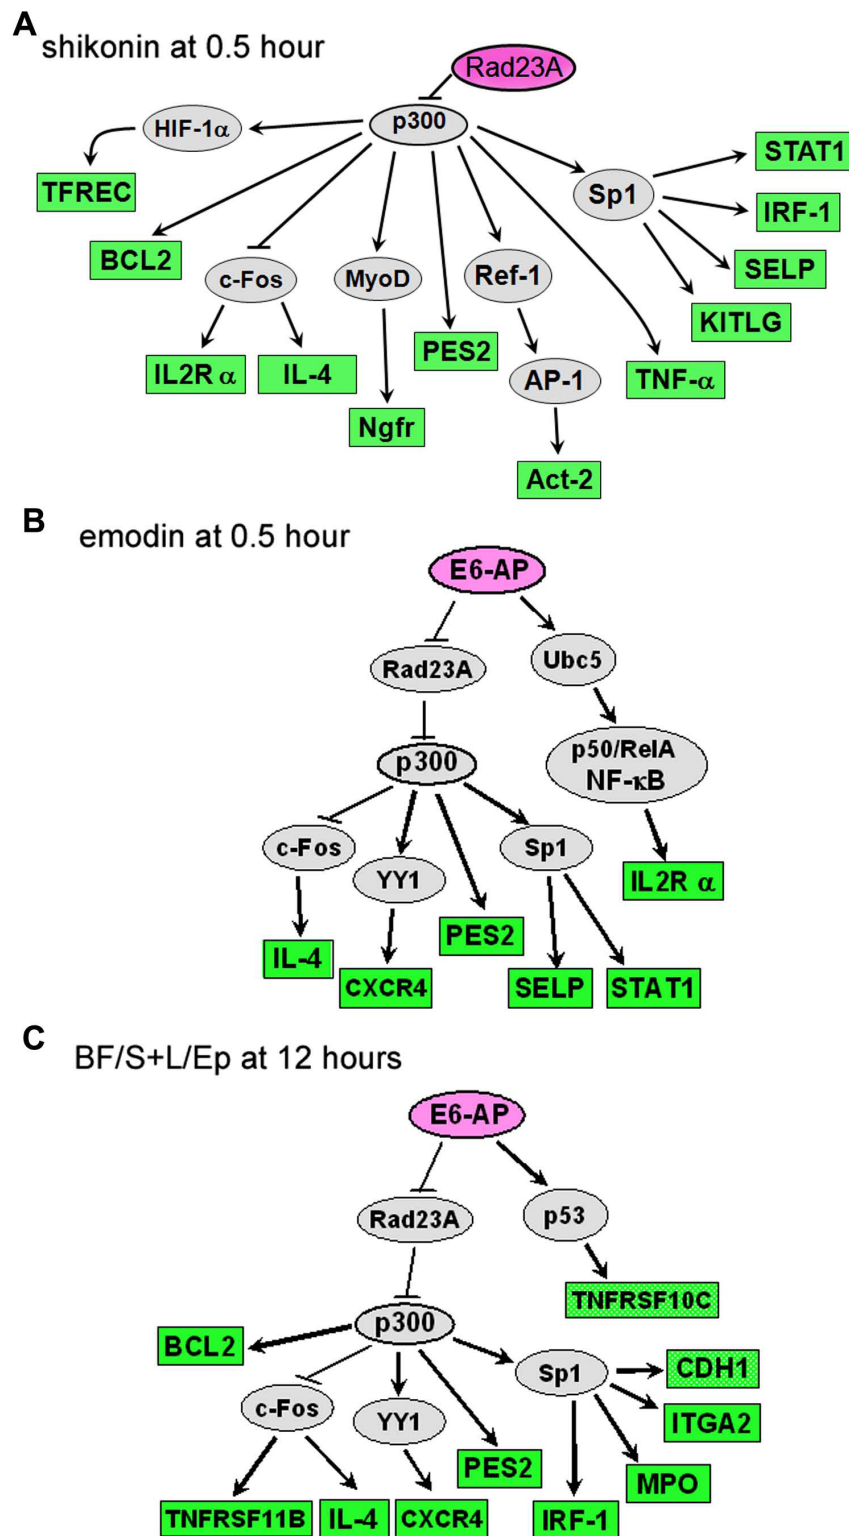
A shikonin at 0.5 hour

Rad23A

p300

HIF-1α

TFREC

BCL2

c-Fos

MyoD

PES2

Ref-1

Sp1

STAT1

IRF-1

SELP

KITLG

TNF-α

IL2R α

IL-4

Ngfr

AP-1

Act-2

B emodin at 0.5 hour

E6-AP

Rad23A

Ubc5

p300

p50/RelA NF-κB

c-Fos

YY1

PES2

Sp1

IL2R α

IL-4

CXCR4

SELP

STAT1

C BF/S+L/Ep at 12 hours

E6-AP

Rad23A

p53

TNFRSF10C

BCL2

p300

Sp1

CDH1

ITGA2

c-Fos

YY1

PES2

MPO

TNFRSF11B

IL-4

CXCR4

IRF-1